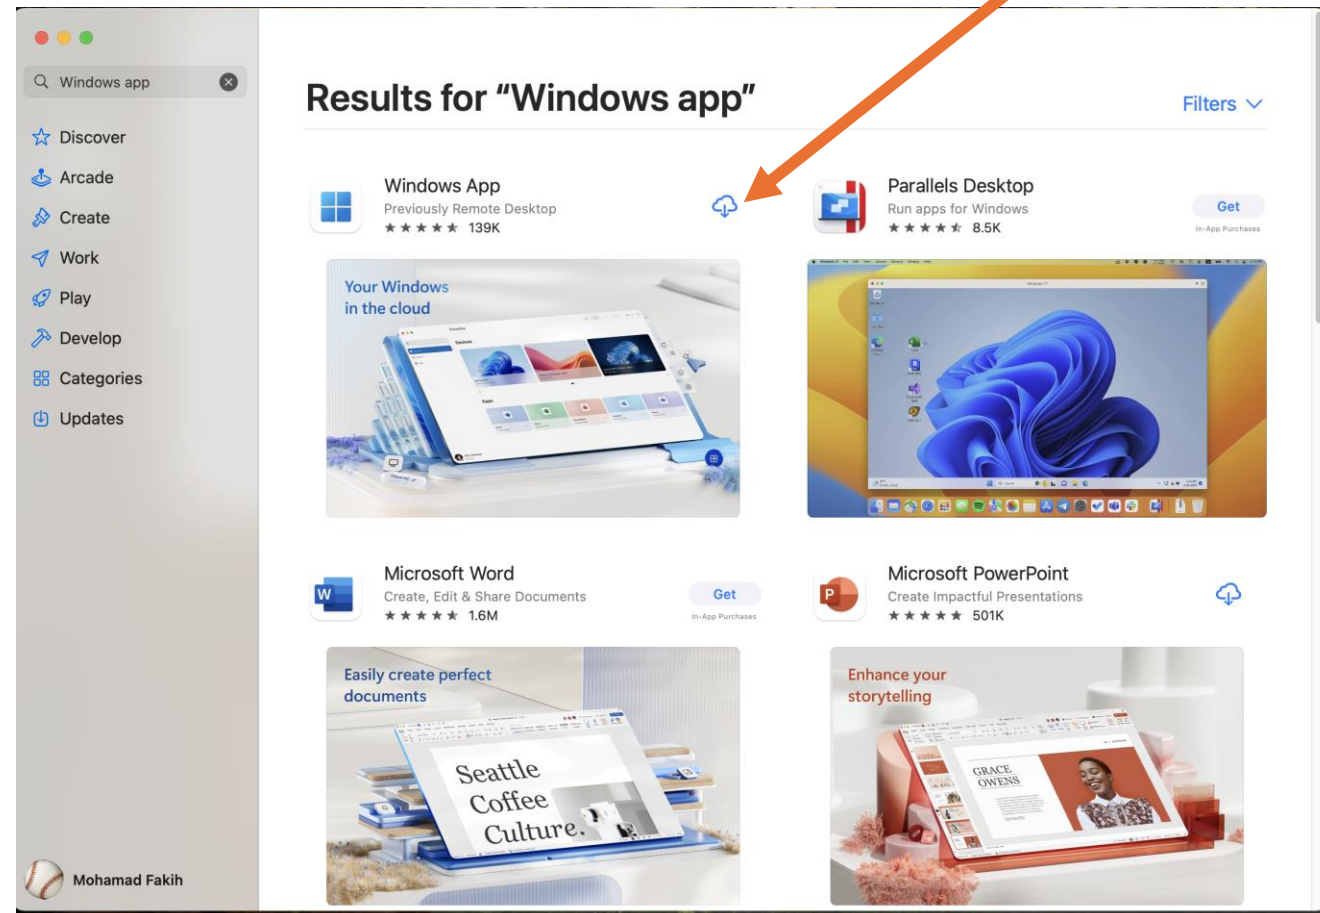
Windows app

Discover
Arcade
Create
Work
Play
Develop
Categories
Updates

Mohamad Fakih

Results for "Windows app"

Filters

Windows App
Previously Remote Desktop
★★★★★ 139K

Your Windows in the cloud

Parallels Desktop
Run apps for Windows
★★★★★ 8.5K
Get
In-App Purchases

Microsoft Word
Create, Edit & Share Documents
★★★★★ 1.6M
Get
In-App Purchases

Easily create perfect documents

Seattle Coffee Culture.

Microsoft PowerPoint
Create Impactful Presentations
★★★★★ 501K

Enhance your storytelling

GRACE OWENS